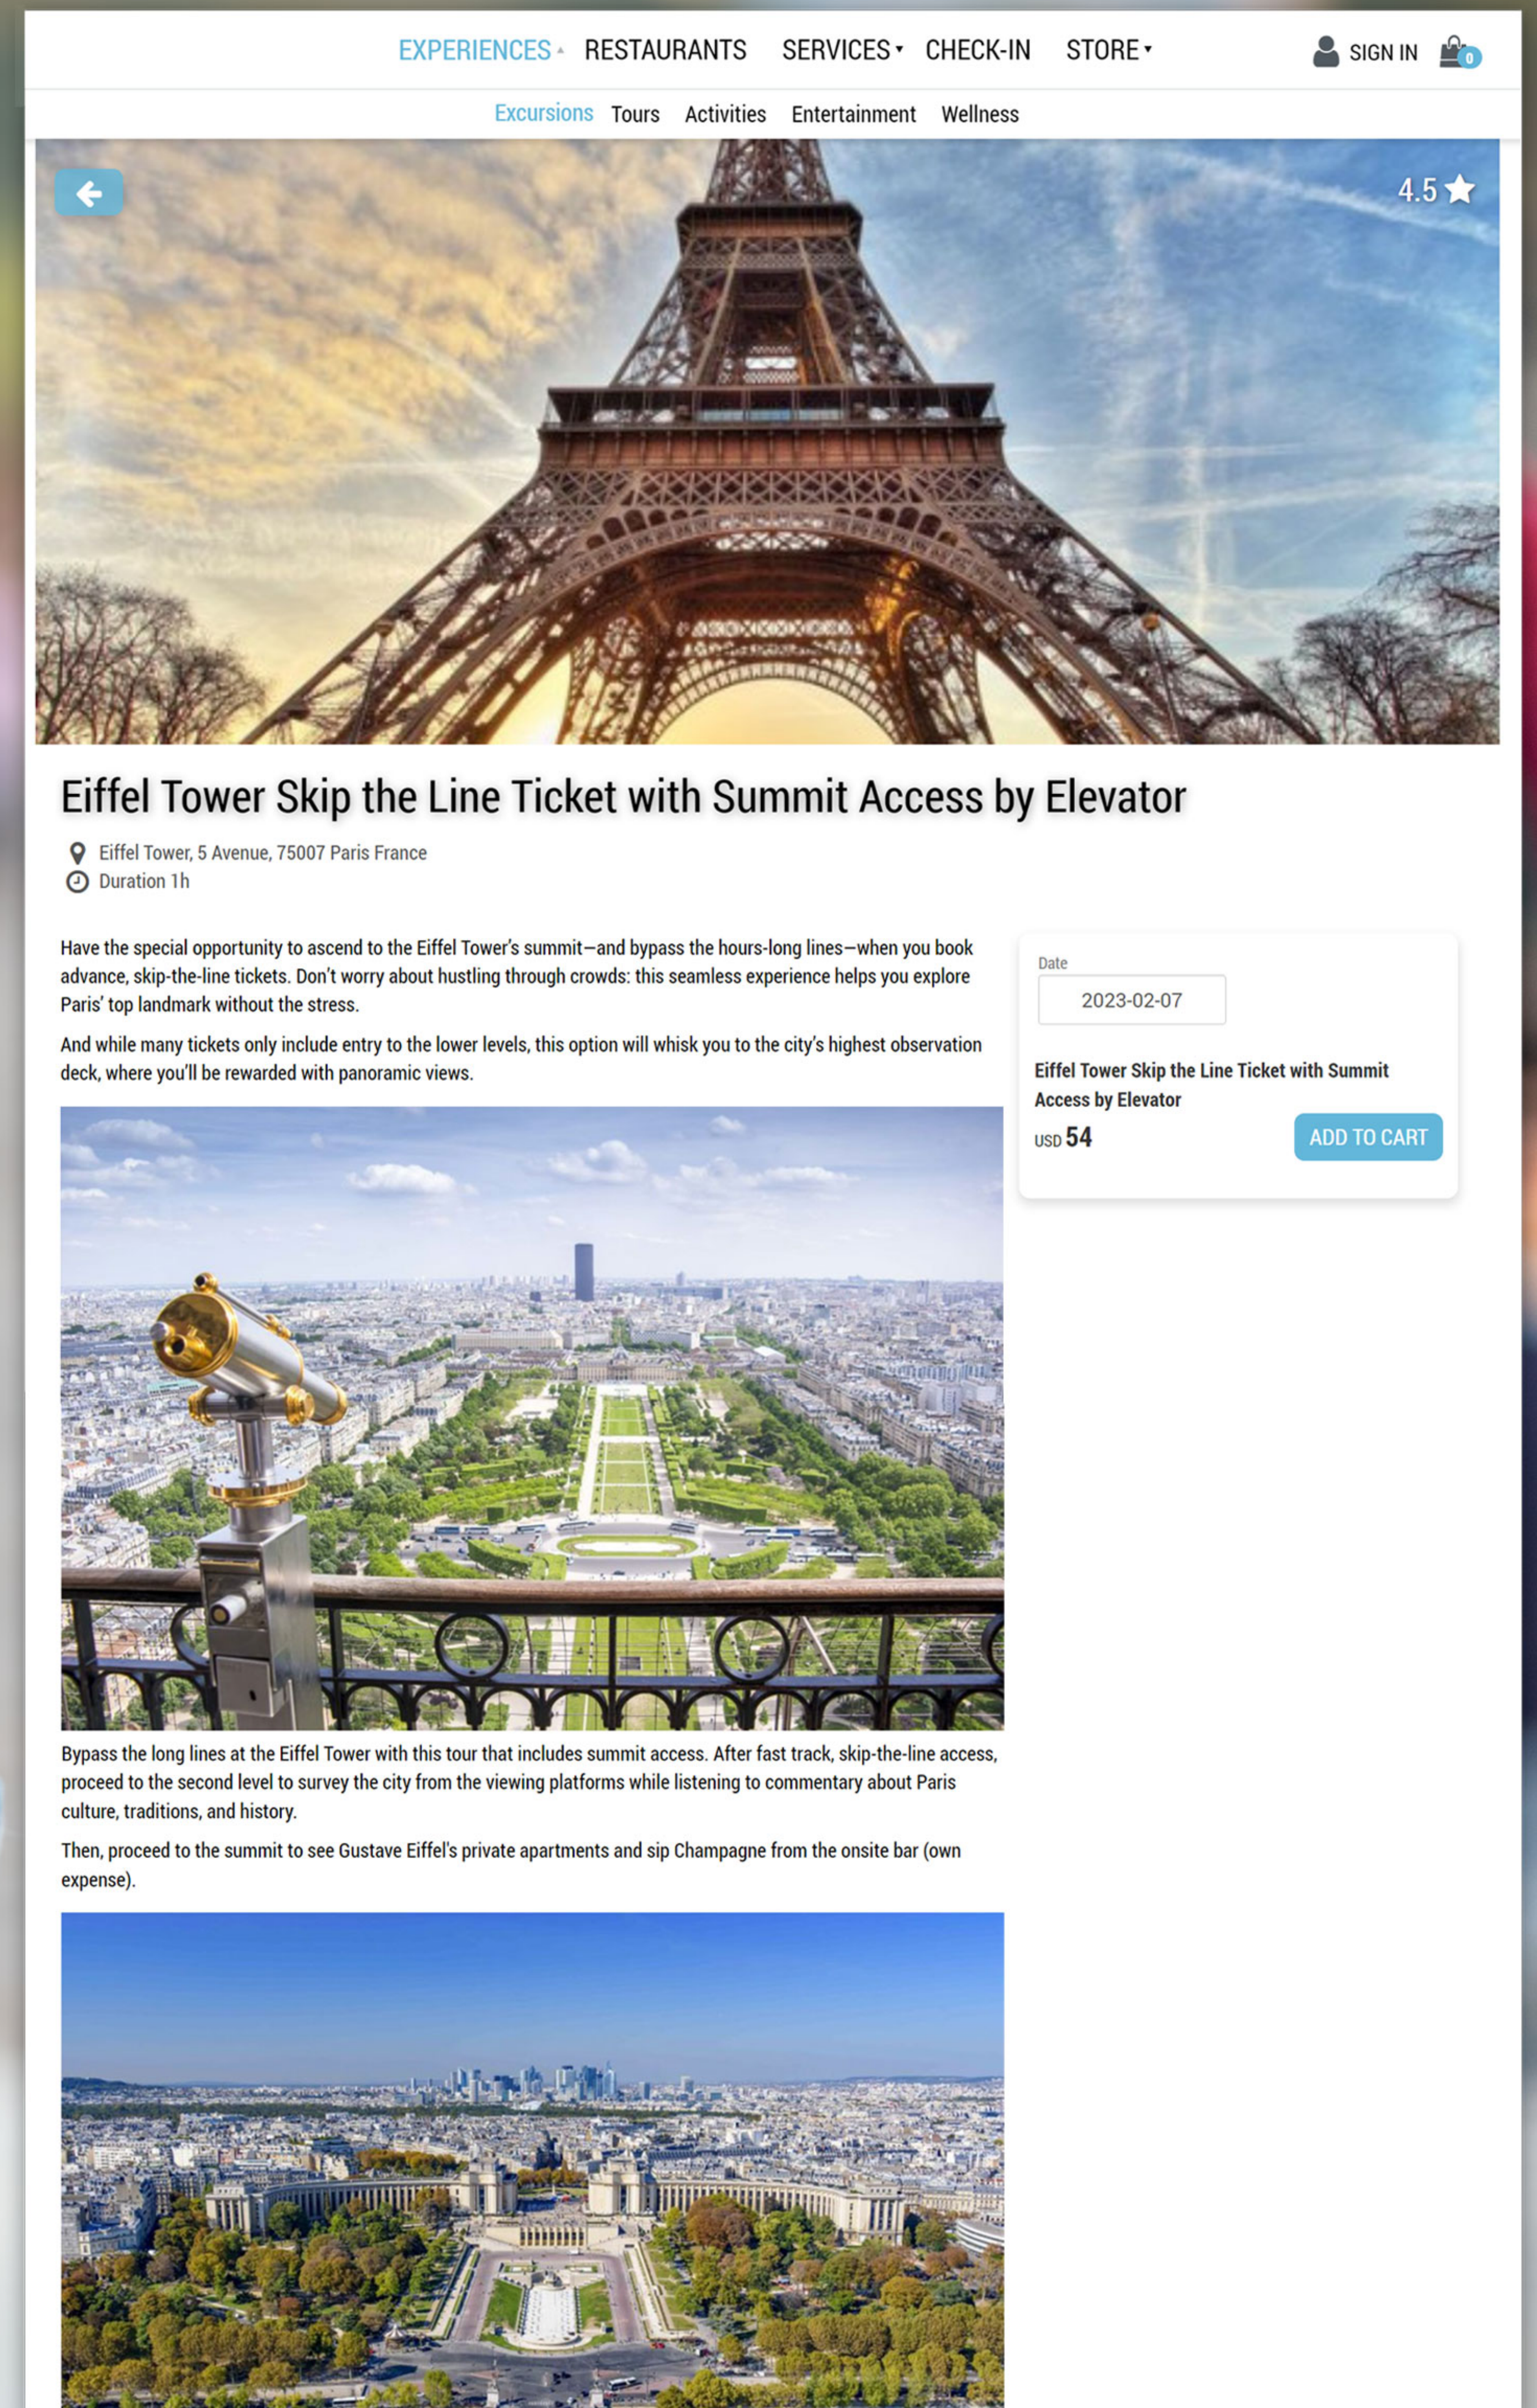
EXPERIENCES RESTAURANTS SERVICES CHECK-IN STORE SIGN IN 0

Excursions Tours Activities Entertainment Wellness

4.5

Eiffel Tower Skip the Line Ticket with Summit Access by Elevator

Eiffel Tower, 5 Avenue, 75007 Paris France
Duration 1h

Have the special opportunity to ascend to the Eiffel Tower's summit—and bypass the hours-long lines—when you book advance, skip-the-line tickets. Don't worry about hustling through crowds: this seamless experience helps you explore Paris' top landmark without the stress.

And while many tickets only include entry to the lower levels, this option will whisk you to the city's highest observation deck, where you'll be rewarded with panoramic views.

Bypass the long lines at the Eiffel Tower with this tour that includes summit access. After fast track, skip-the-line access, proceed to the second level to survey the city from the viewing platforms while listening to commentary about Paris culture, traditions, and history.

Then, proceed to the summit to see Gustave Eiffel's private apartments and sip Champagne from the onsite bar (own expense).

Date
2023-02-07

Eiffel Tower Skip the Line Ticket with Summit Access by Elevator
USD 54
ADD TO CART